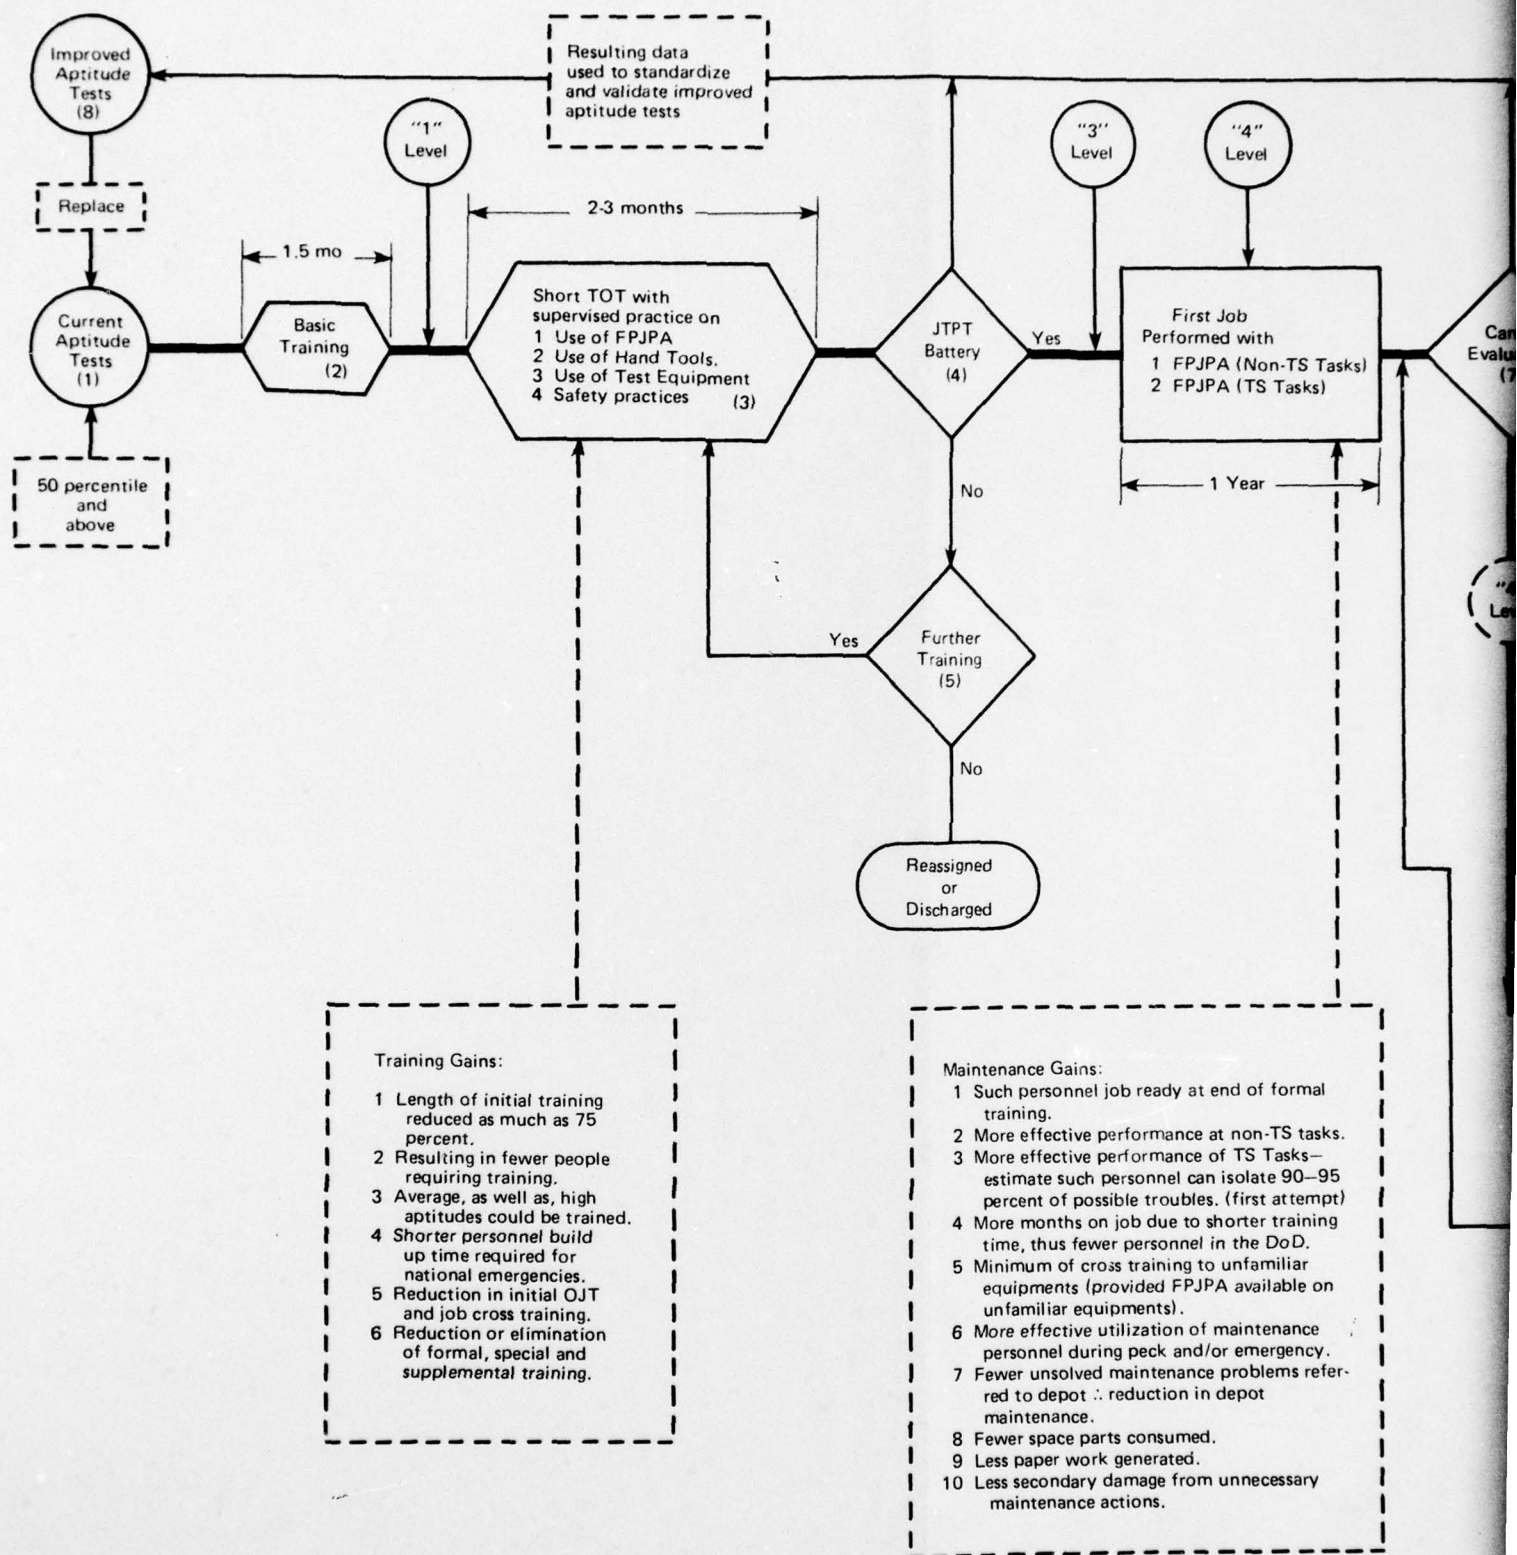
Improved Aptitude Tests (8)

Resulting data used to standardize and validate improved aptitude tests

Replace

"1" Level

"3" Level

"4" Level

2-3 months

1.5 mo

Current Aptitude Tests (1)

Basic Training (2)

Short TOT with supervised practice on
1 Use of FPJPA
2 Use of Hand Tools.
3 Use of Test Equipment
4 Safety practices (3)

JTPT Battery (4)

Yes

First Job Performed with
1 FPJPA (Non-TS Tasks)
2 FPJPA (TS Tasks)

Can Evalu (7

50 percentile and above

No

1 Year

"4 Lev

Yes

Further Training (5)

No

Reassigned or Discharged

Training Gains:

1 Length of initial training reduced as much as 75 percent.
2 Resulting in fewer people requiring training.
3 Average, as well as, high aptitudes could be trained.
4 Shorter personnel build up time required for national emergencies.
5 Reduction in initial OJT and job cross training.
6 Reduction or elimination of formal, special and supplemental training.

Maintenance Gains:
1 Such personnel job ready at end of formal training.
2 More effective performance at non-TS tasks.
3 More effective performance of TS Tasks—estimate such personnel can isolate 90—95 percent of possible troubles. (first attempt)
4 More months on job due to shorter training time, thus fewer personnel in the DoD.
5 Minimum of cross training to unfamiliar equipments (provided FPJPA available on unfamiliar equipments).
6 More effective utilization of maintenance personnel during peck and/or emergency.
7 Fewer unsolved maintenance problems referred to depot ∴ reduction in depot maintenance.
8 Fewer space parts consumed.
9 Less paper work generated.
10 Less secondary damage from unnecessary maintenance actions.